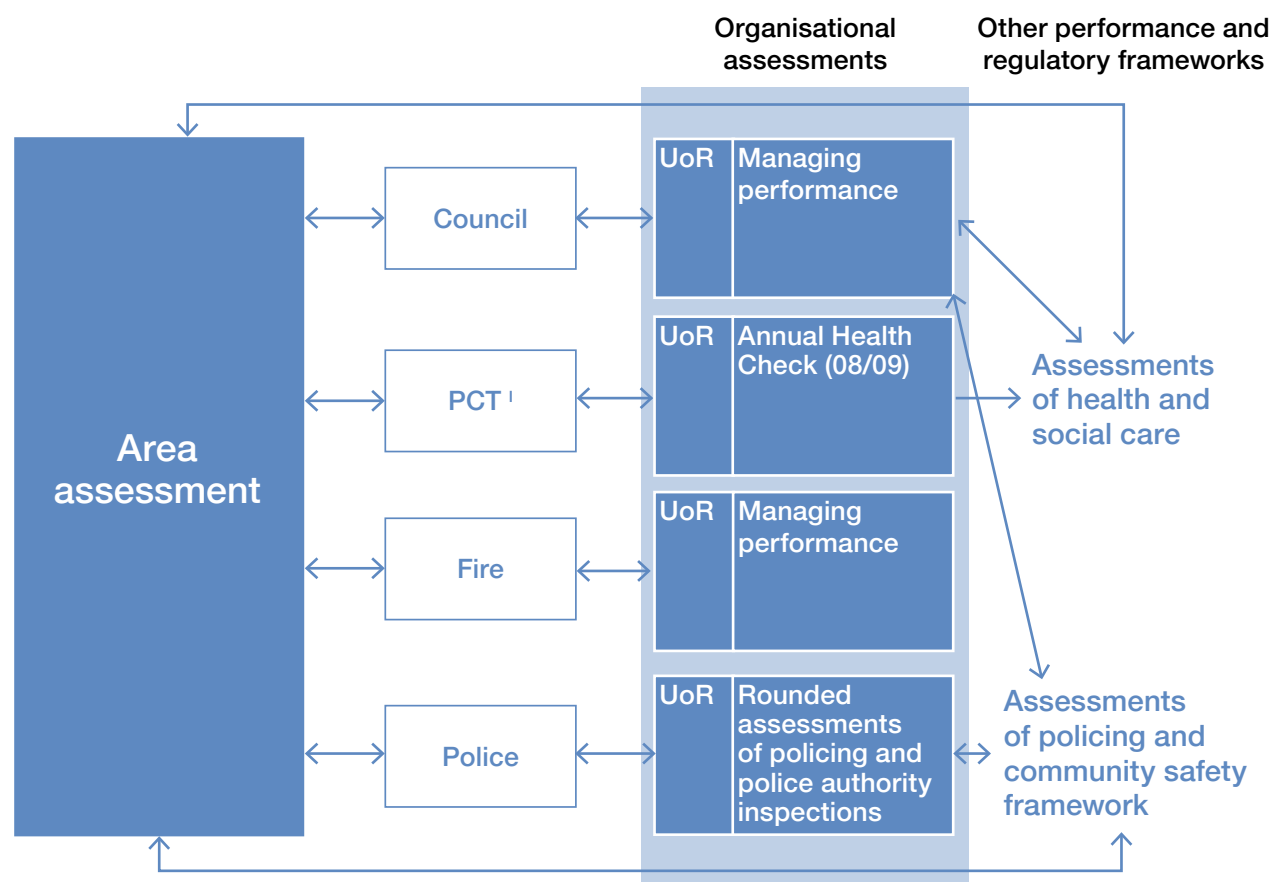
Organisational assessments

Other performance and regulatory frameworks

Area assessment

Council

PCT ¹

Fire

Police

UoR

Managing performance

UoR

Annual Health Check (08/09)

UoR

Managing performance

UoR

Rounded assessments of policing and police authority inspections

Assessments of health and social care

Assessments of policing and community safety framework